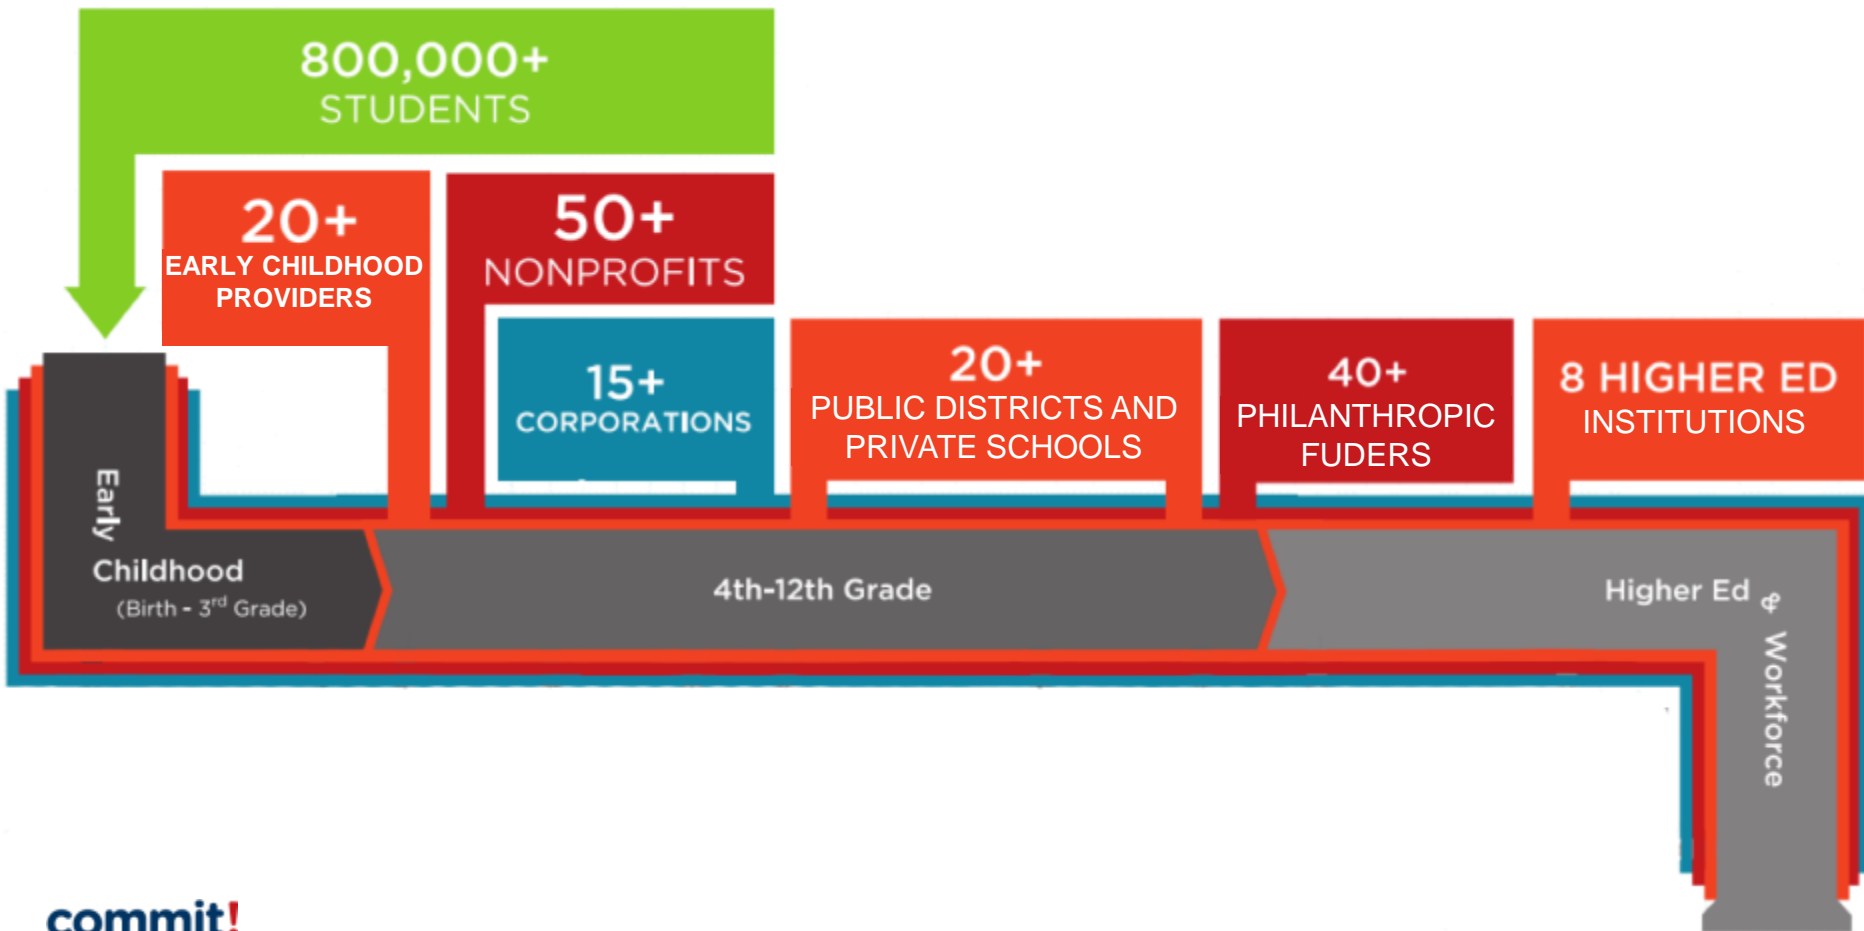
800,000+
STUDENTS

20+
EARLY CHILDHOOD PROVIDERS

50+
NONPROFITS

15+
CORPORATIONS

20+
PUBLIC DISTRICTS AND PRIVATE SCHOOLS

40+
PHILANTHROPIC FUDERS

8 HIGHER ED
INSTITUTIONS

Early Childhood
(Birth - 3$^{rd}$ Grade)

4th-12th Grade

Higher Ed & Workforce

commit!